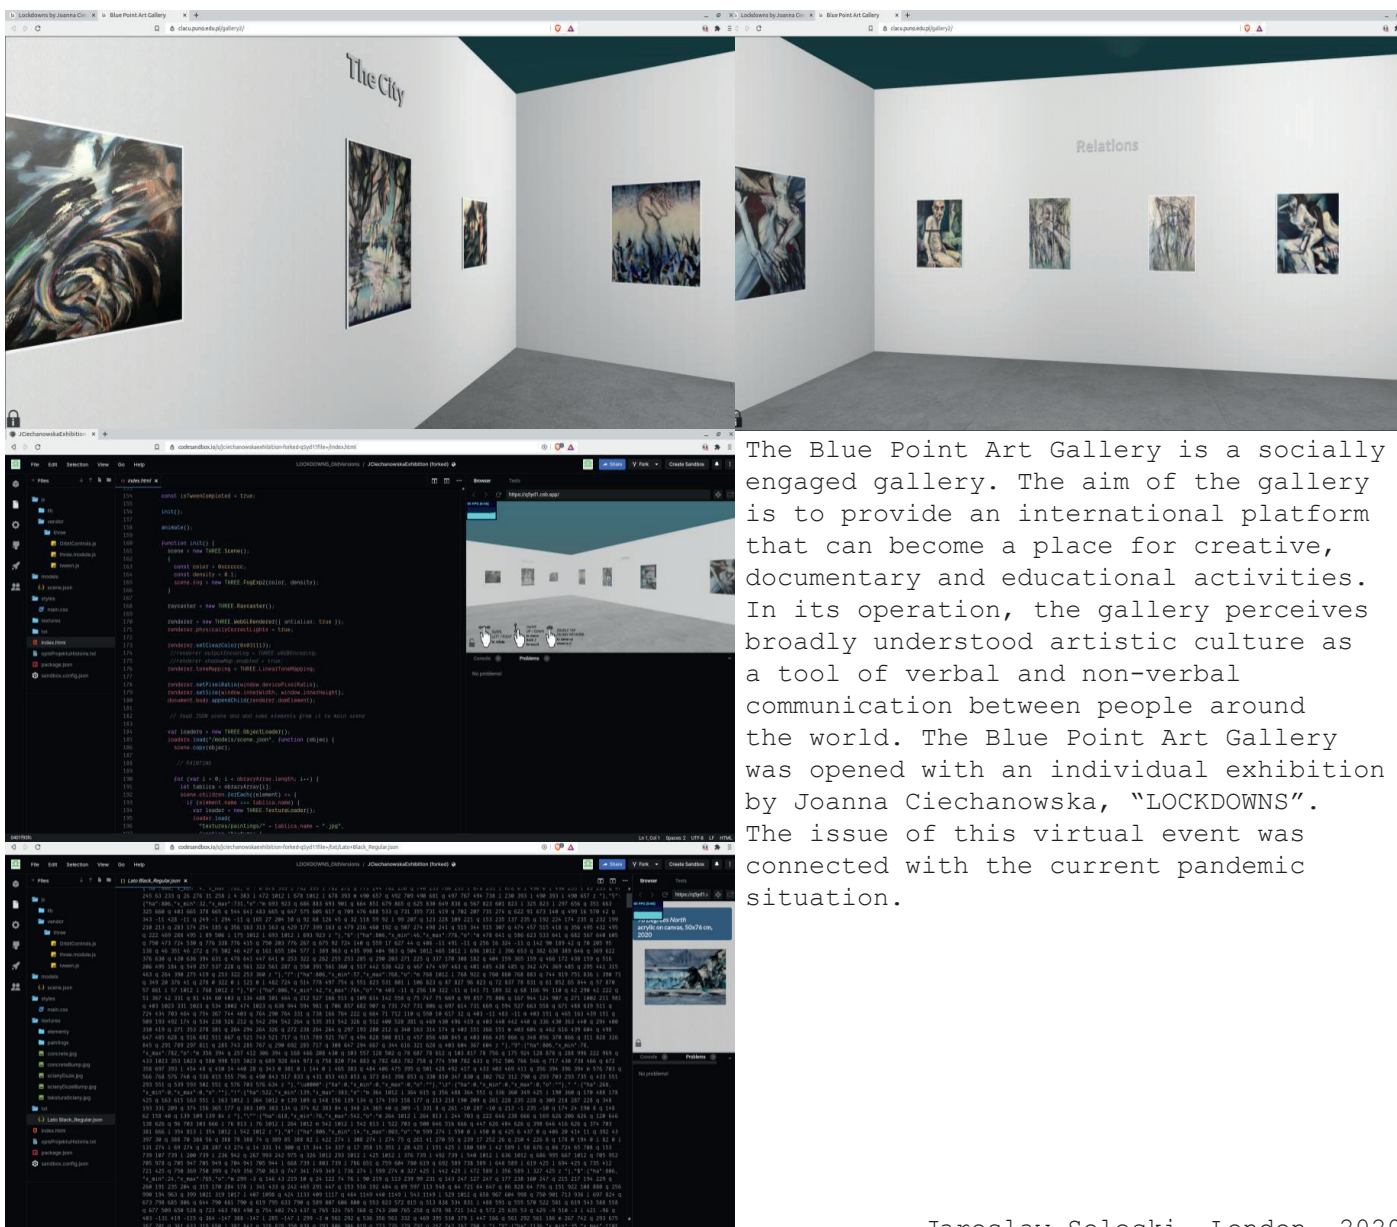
Lockdowns by Joanna Cie... | Blue Point Art Gallery

The City

Relations

The Blue Point Art Gallery is a socially engaged gallery. The aim of the gallery is to provide an international platform that can become a place for creative, documentary and educational activities. In its operation, the gallery perceives broadly understood artistic culture as a tool of verbal and non-verbal communication between people around the world. The Blue Point Art Gallery was opened with an individual exhibition by Joanna Ciechanowska, "LOCKDOWNS". The issue of this virtual event was connected with the current pandemic situation.

North
acrylic on canvas, 50x76 cm, 2020

Jaroslaw Soloski, London, 2020